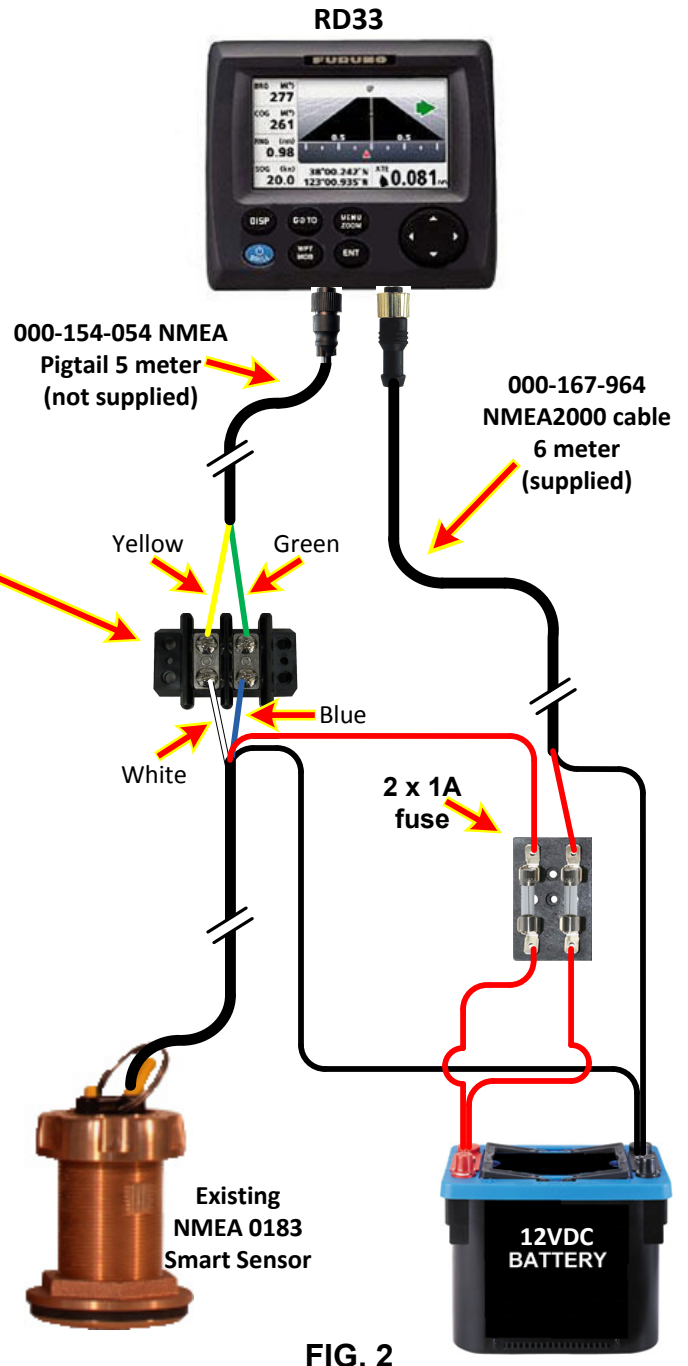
RD33

FURUNO

BRG (M°) 277
COG (M°) 261
RNG (nm) 0.98
SOG (kn) 20.0
38°00.242'N 123°00.935'W
XTE 0.081 nm
0.5 0 0.5

DISP GO TO MENU ZOOM
POWER WPT MOB ENT

000-154-054 NMEA Pigtail 5 meter (not supplied)

000-167-964 NMEA2000 cable 6 meter (supplied)

Yellow
Green
Blue
White

2 x 1A fuse

Existing NMEA 0183 Smart Sensor

12VDC BATTERY

FIG. 2